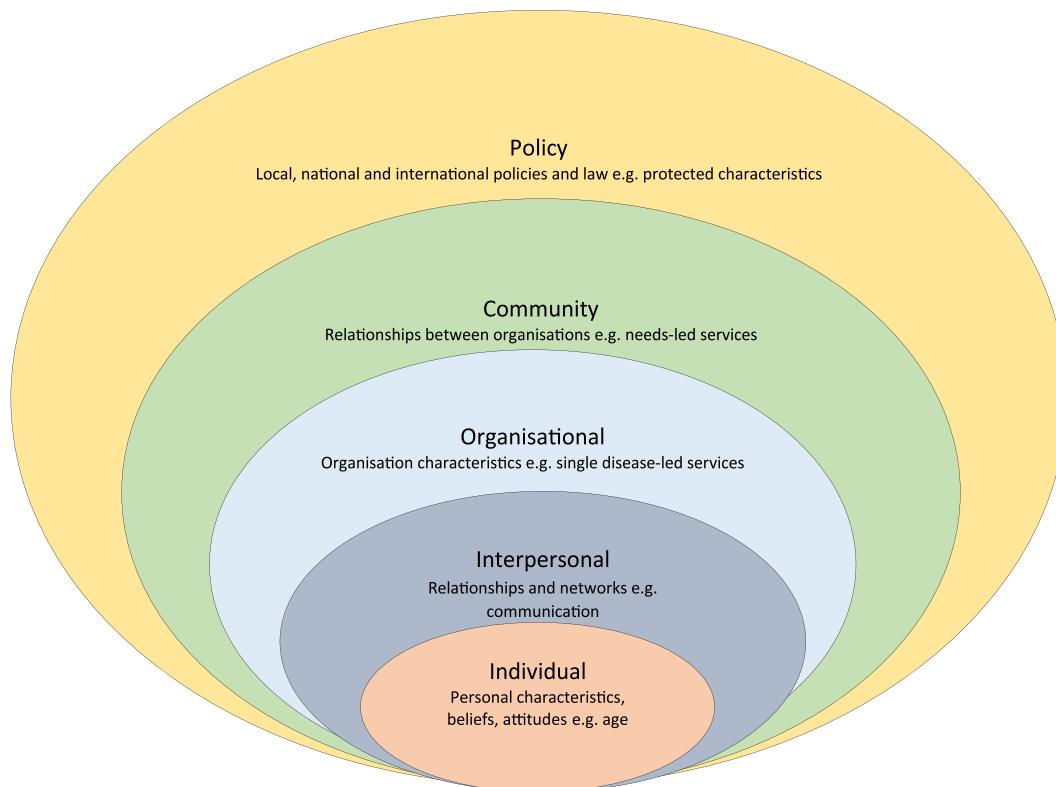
Policy
Local, national and international policies and law e.g. protected characteristics

Community
Relationships between organisations e.g. needs-led services

Organisational
Organisation characteristics e.g. single disease-led services

Interpersonal
Relationships and networks e.g. communication

Individual
Personal characteristics, beliefs, attitudes e.g. age